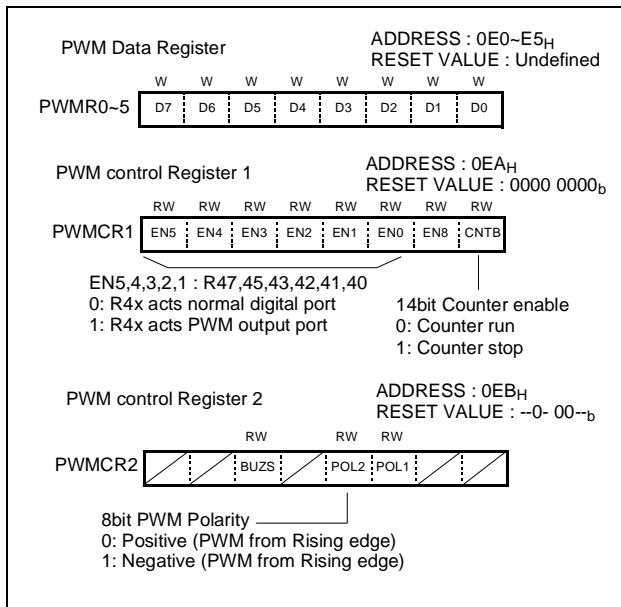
PWM Data Register

ADDRESS : 0E0~E5$_H$
RESET VALUE : Undefined

| W | W | W | W | W | W | W | W |
|---|---|---|---|---|---|---|---|
| D7 | D6 | D5 | D4 | D3 | D2 | D1 | D0 |

PWMR0~5

PWM control Register 1

ADDRESS : 0EA$_H$
RESET VALUE : 0000 0000$_b$

| RW | RW | RW | RW | RW | RW | RW | RW |
|---|---|---|---|---|---|---|---|
| EN5 | EN4 | EN3 | EN2 | EN1 | EN0 | EN8 | CNTB |

PWMCR1

EN5,4,3,2,1 : R47,45,43,42,41,40
0: R4x acts normal digital port
1: R4x acts PWM output port

14bit Counter enable
0: Counter run
1: Counter stop

PWM control Register 2

ADDRESS : 0EB$_H$
RESET VALUE : --0- 00--$_b$

| | | RW | | RW | RW | | |
|---|---|---|---|---|---|---|---|
| | | BUZS | | POL2 | POL1 | | |

PWMCR2

8bit PWM Polarity
0: Positive (PWM from Rising edge)
1: Negative (PWM from Rising edge)